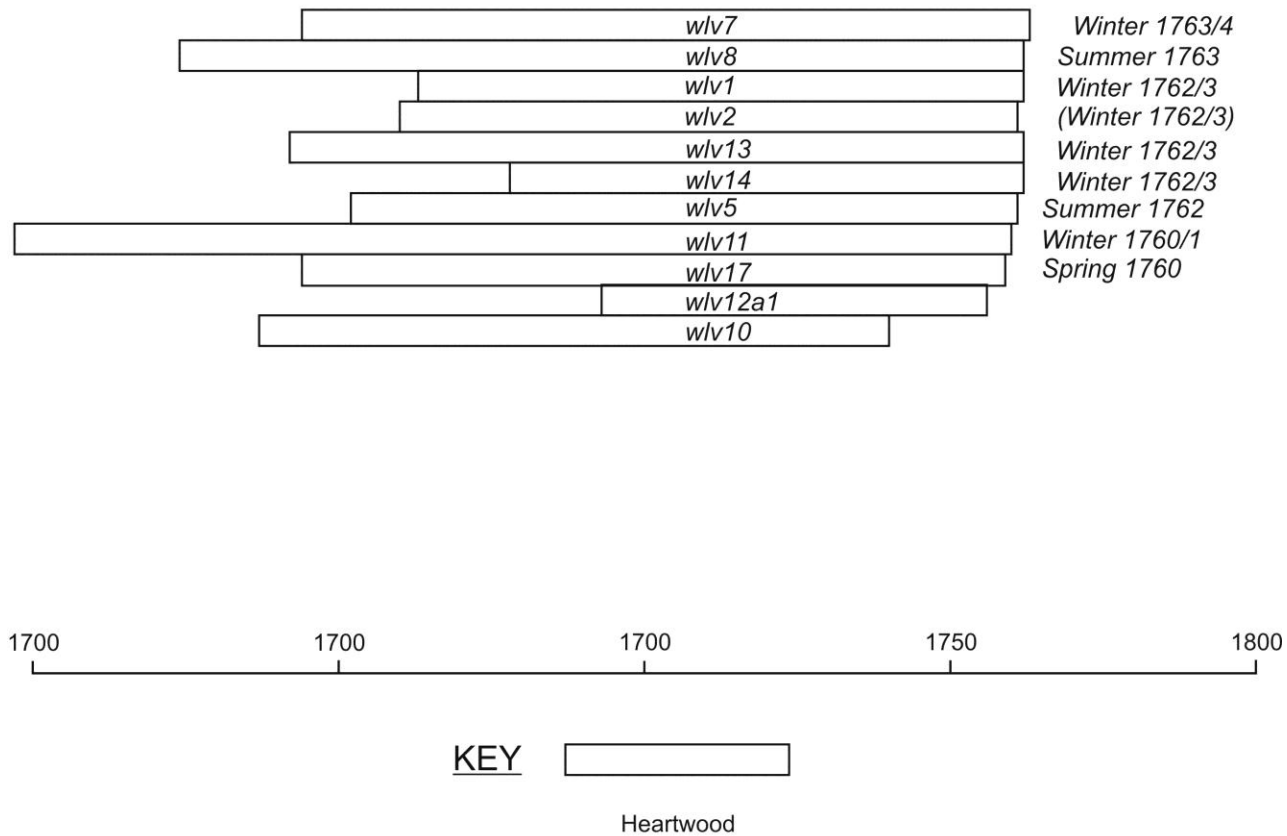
wlv7 Winter 1763/4
wlv8 Summer 1763
wlv1 Winter 1762/3
wlv2 (Winter 1762/3)
wlv13 Winter 1762/3
wlv14 Winter 1762/3
wlv5 Summer 1762
wlv11 Winter 1760/1
wlv17 Spring 1760
wlv12a1
wlv10

1700 1700 1700 1750 1800

KEY

Heartwood